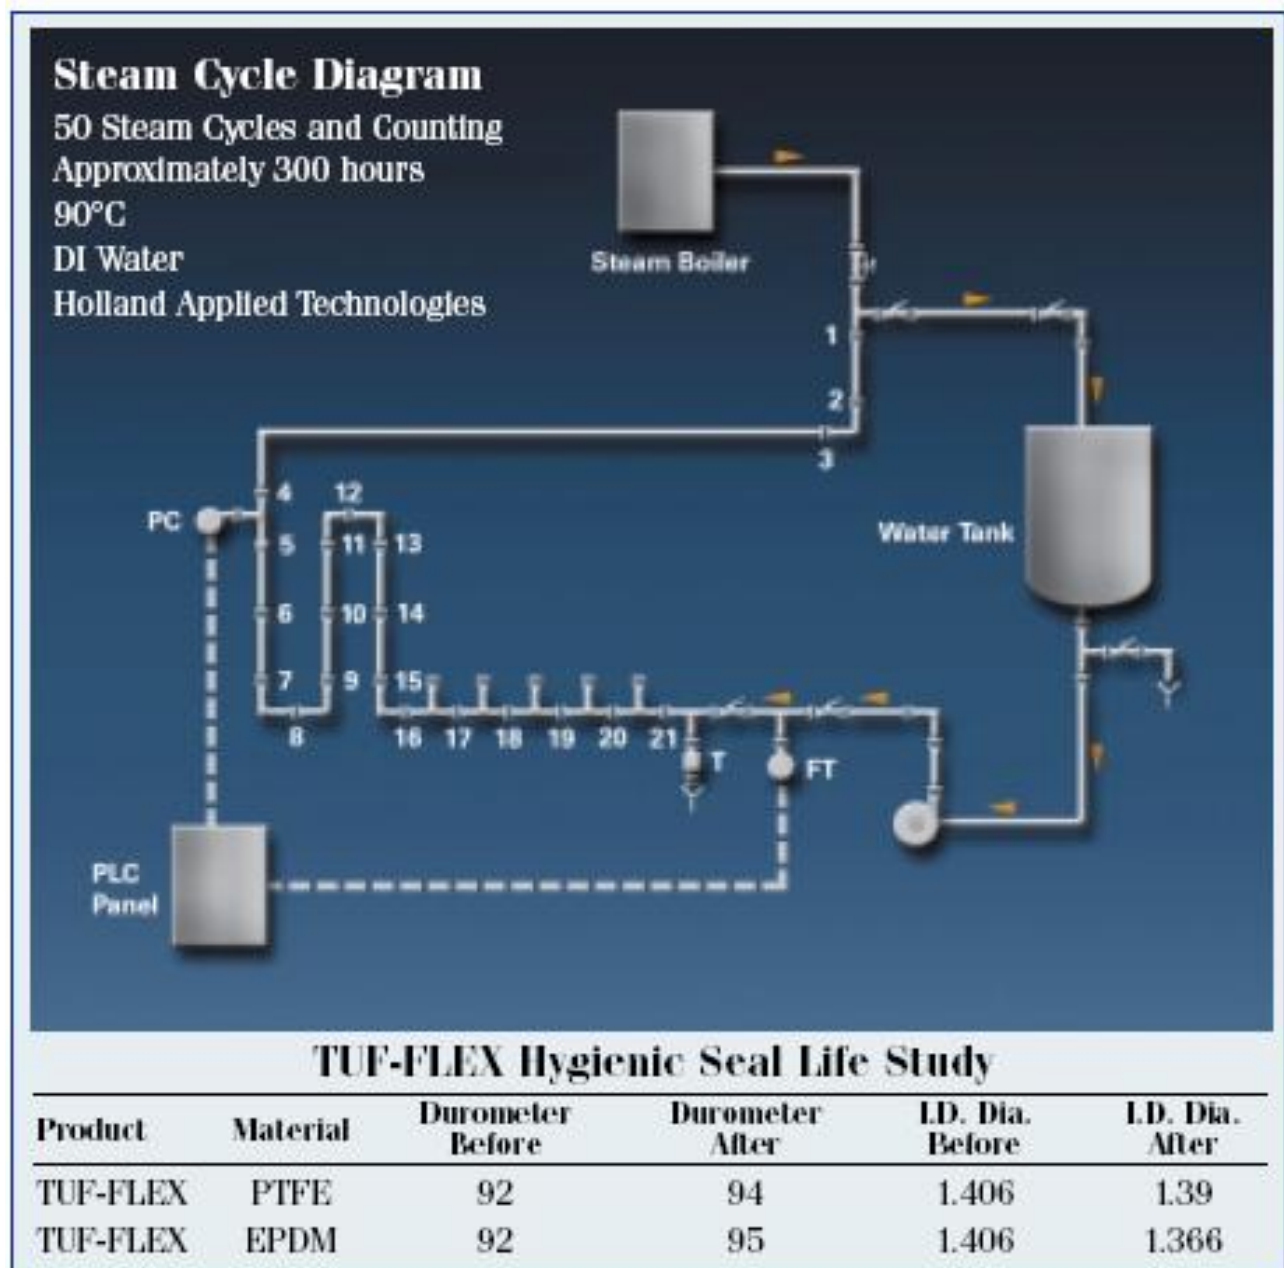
Steam Cycle Diagram
50 Steam Cycles and Counting
Approximately 300 hours
90°C
DI Water
Holland Applied Technologies

Steam Boiler

1
2
3
4
12
PC
5
11
13
Water Tank
6
10
14
7
9
15
8
16
17
18
19
20
21
T
FT
PLC Panel

TUF-FLEX Hygienic Seal Life Study

| Product | Material | Durometer Before | Durometer After | I.D. Dia. Before | I.D. Dia. After |
|---|---|---|---|---|---|
| TUF-FLEX | PTFE | 92 | 94 | 1.406 | 1.39 |
| TUF-FLEX | EPDM | 92 | 95 | 1.406 | 1.366 |